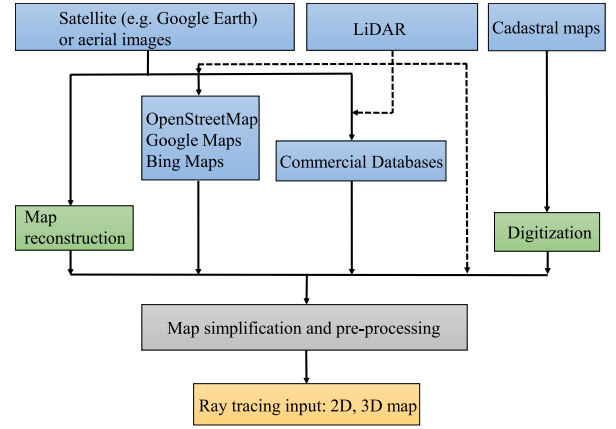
Satellite (e.g. Google Earth) or aerial images

LiDAR

Cadastral maps

OpenStreetMap
Google Maps
Bing Maps

Commercial Databases

Map reconstruction

Digitization

Map simplification and pre-processing

Ray tracing input: 2D, 3D map